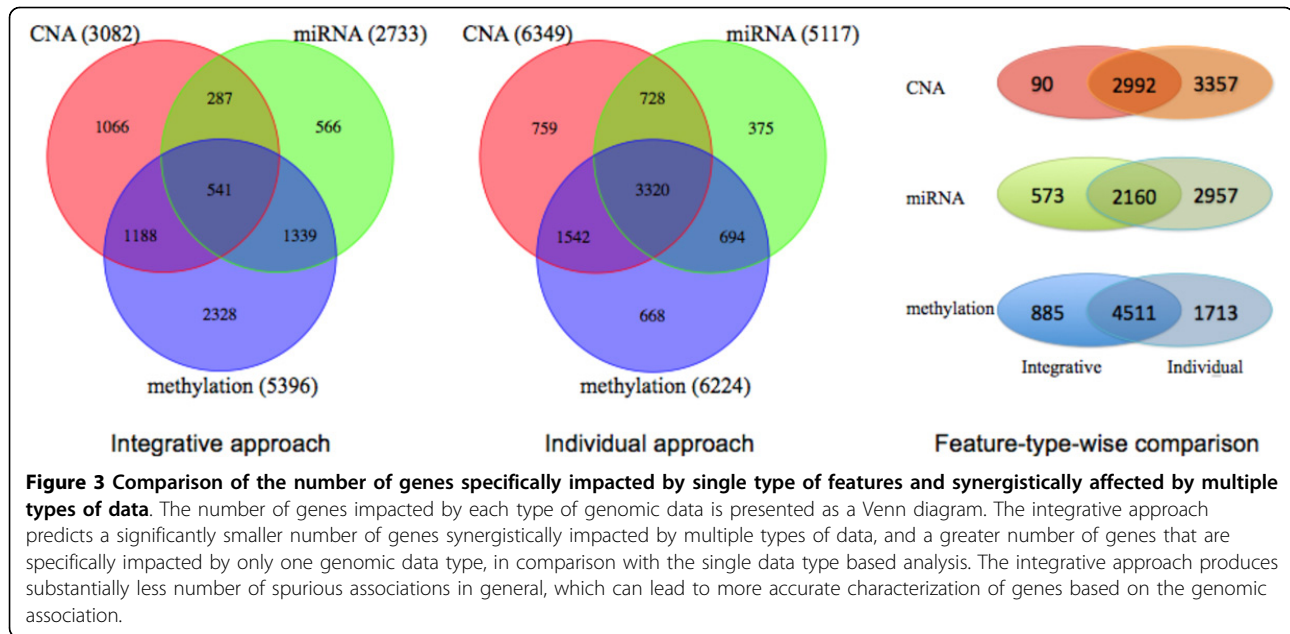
CNA (3082)
miRNA (2733)
1066
287
566
541
1188
1339
2328
methylation (5396)

Integrative approach

CNA (6349)
miRNA (5117)
759
728
375
3320
1542
694
668
methylation (6224)

Individual approach

CNA
90
2992
3357

miRNA
573
2160
2957

methylation
885
4511
1713

Integrative
Individual

Feature-type-wise comparison

**Figure 3 Comparison of the number of genes specifically impacted by single type of features and synergistically affected by multiple types of data**. The number of genes impacted by each type of genomic data is presented as a Venn diagram. The integrative approach predicts a significantly smaller number of genes synergistically impacted by multiple types of data, and a greater number of genes that are specifically impacted by only one genomic data type, in comparison with the single data type based analysis. The integrative approach produces substantially less number of spurious associations in general, which can lead to more accurate characterization of genes based on the genomic association.